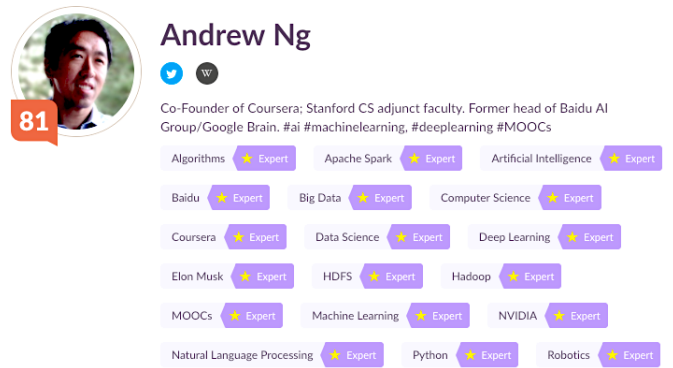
81

Andrew Ng

Co-Founder of Coursera; Stanford CS adjunct faculty. Former head of Baidu AI Group/Google Brain. #ai #machinelearning, #deeplearning #MOOCs

Algorithms ★ Expert
Apache Spark ★ Expert
Artificial Intelligence ★ Expert
Baidu ★ Expert
Big Data ★ Expert
Computer Science ★ Expert
Coursera ★ Expert
Data Science ★ Expert
Deep Learning ★ Expert
Elon Musk ★ Expert
HDFS ★ Expert
Hadoop ★ Expert
MOOCs ★ Expert
Machine Learning ★ Expert
NVIDIA ★ Expert
Natural Language Processing ★ Expert
Python ★ Expert
Robotics ★ Expert